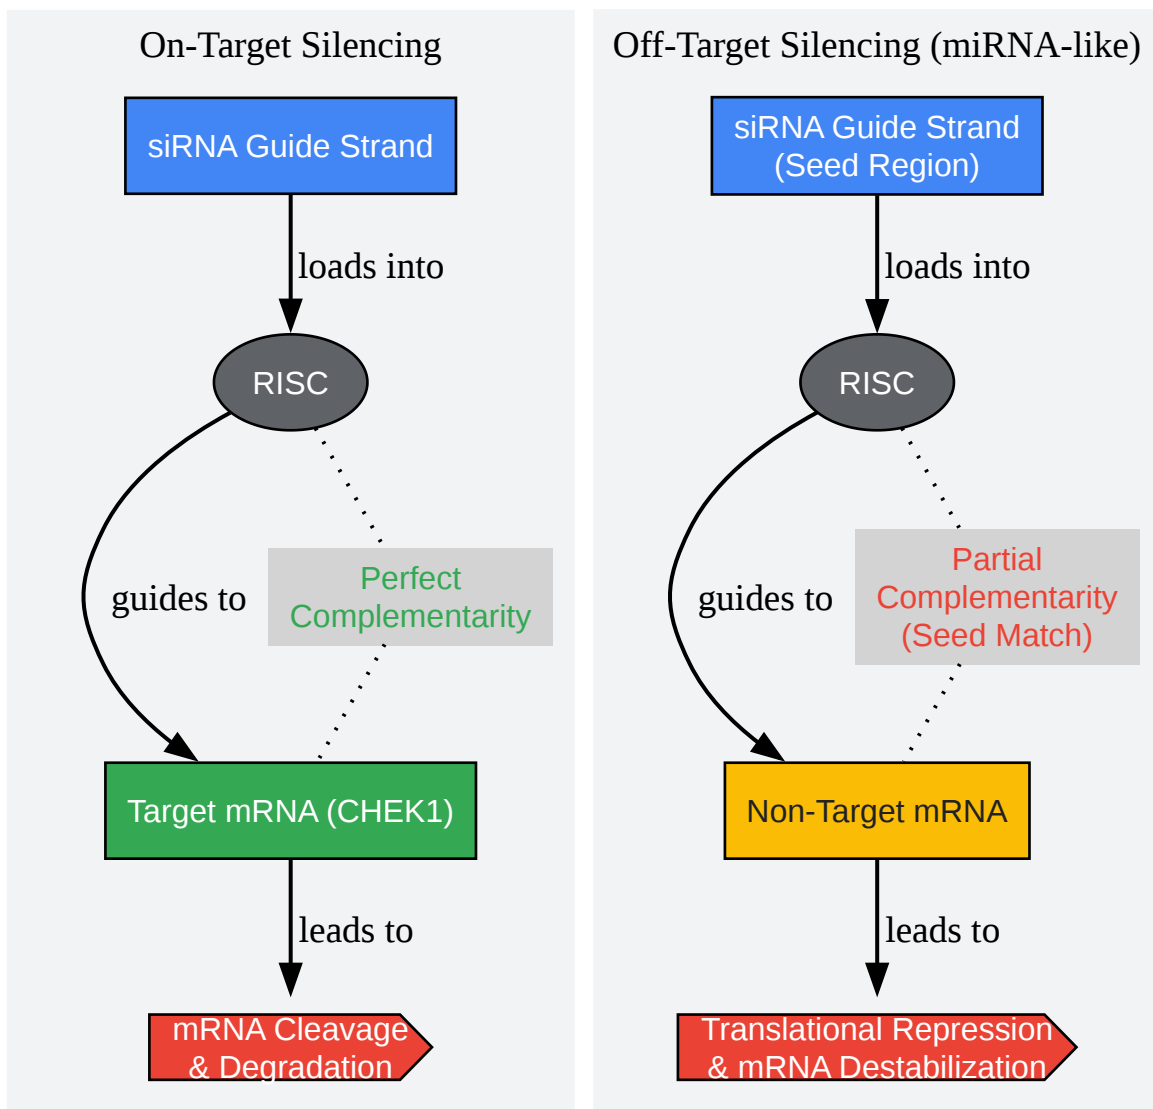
On-Target Silencing

siRNA Guide Strand

loads into

RISC

guides to

Perfect Complementarity

Target mRNA (CHEK1)

leads to

mRNA Cleavage & Degradation

Off-Target Silencing (miRNA-like)

siRNA Guide Strand (Seed Region)

loads into

RISC

guides to

Partial Complementarity (Seed Match)

Non-Target mRNA

leads to

Translational Repression & mRNA Destabilization